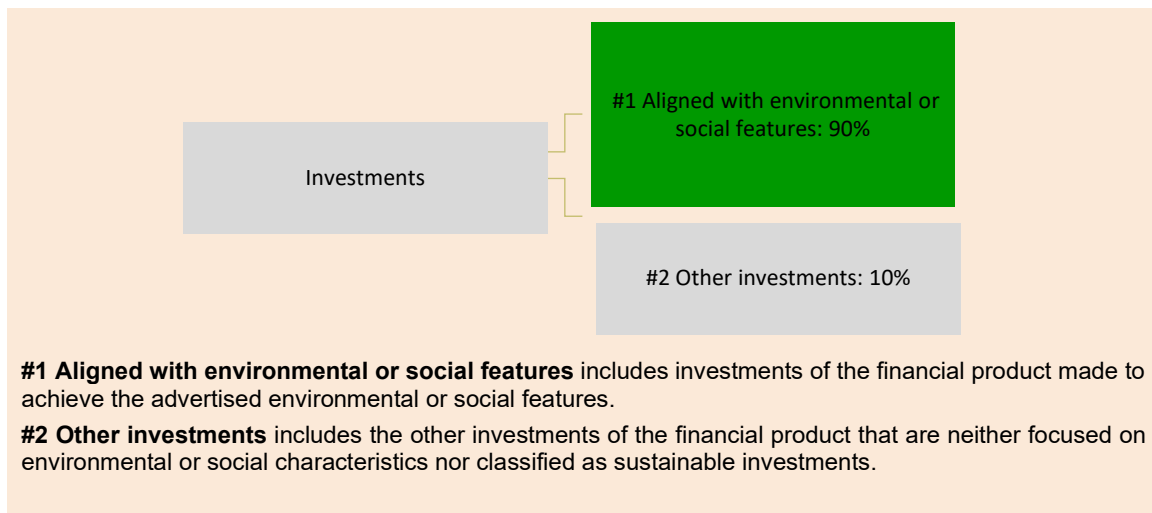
Investments

#1 Aligned with environmental or social features: 90%

#2 Other investments: 10%

**#1 Aligned with environmental or social features** includes investments of the financial product made to achieve the advertised environmental or social features.

**#2 Other investments** includes the other investments of the financial product that are neither focused on environmental or social characteristics nor classified as sustainable investments.